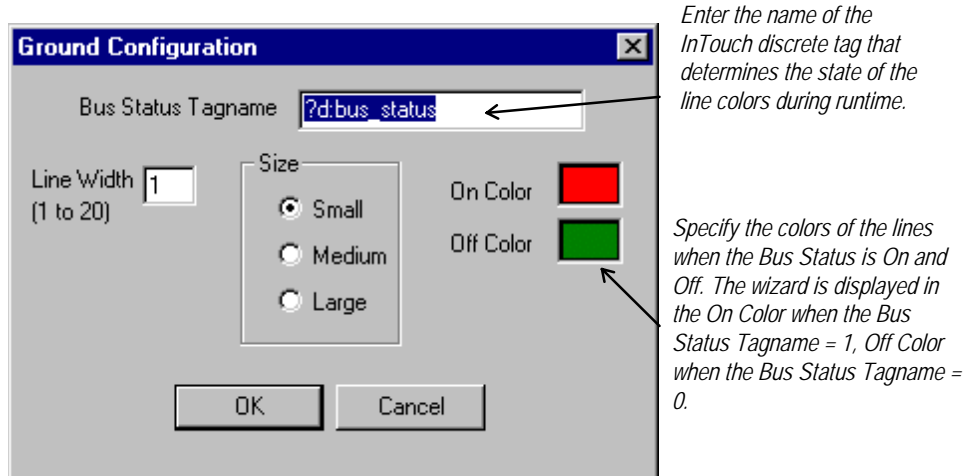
Ground Configuration

Bus Status Tagname ?d:bus_status

Line Width 1
(1 to 20)

Size
Small
Medium
Large

On Color
Off Color

OK
Cancel

Enter the name of the InTouch discrete tag that determines the state of the line colors during runtime.

Specify the colors of the lines when the Bus Status is On and Off. The wizard is displayed in the On Color when the Bus Status Tagname = 1, Off Color when the Bus Status Tagname = 0.